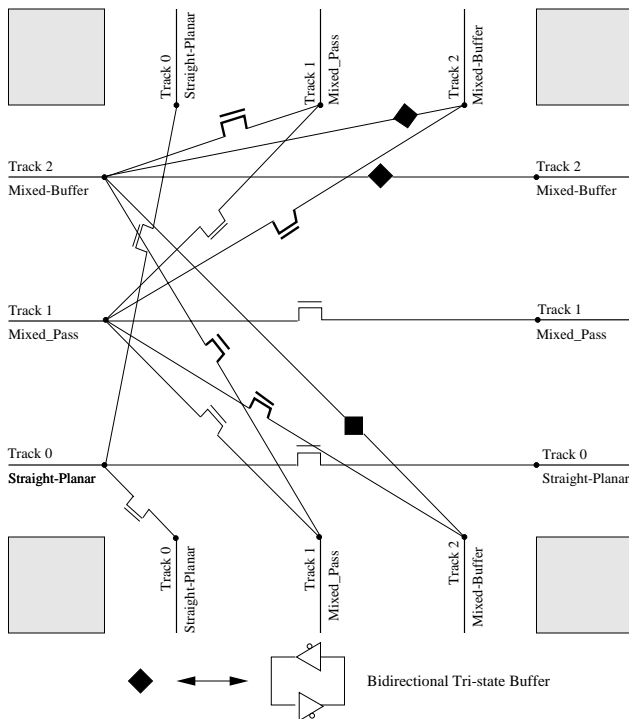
Track 0
Straight-Planar
Track 1
Mixed_Pass
Track 2
Mixed-Buffer

Track 2
Mixed-Buffer
Track 2
Mixed-Buffer

Track 1
Mixed_Pass
Track 1
Mixed_Pass

Track 0
Straight-Planar
Track 0
Straight-Planar

Track 0
Straight-Planar
Track 1
Mixed_Pass
Track 2
Mixed-Buffer

Bidirectional Tri-state Buffer